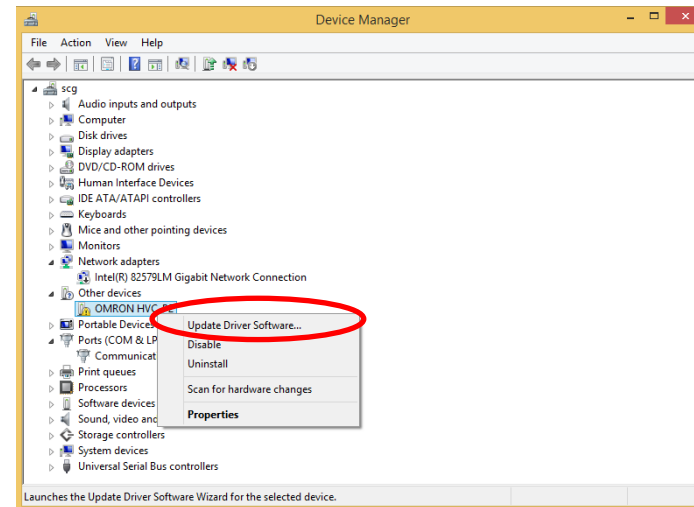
Device Manager

File Action View Help

scg
Audio inputs and outputs
Computer
Disk drives
Display adapters
DVD/CD-ROM drives
Human Interface Devices
IDE ATA/ATAPI controllers
Keyboards
Mice and other pointing devices
Monitors
Network adapters
Intel(R) 82579LM Gigabit Network Connection
Other devices
OMRON HVC-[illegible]
Portable Devices
Ports (COM & LP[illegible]
Communicat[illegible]
Print queues
Processors
Software devices
Sound, video and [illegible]
Storage controllers
System devices
Universal Serial Bus controllers

Update Driver Software...
Disable
Uninstall
Scan for hardware changes
Properties

Launches the Update Driver Software Wizard for the selected device.